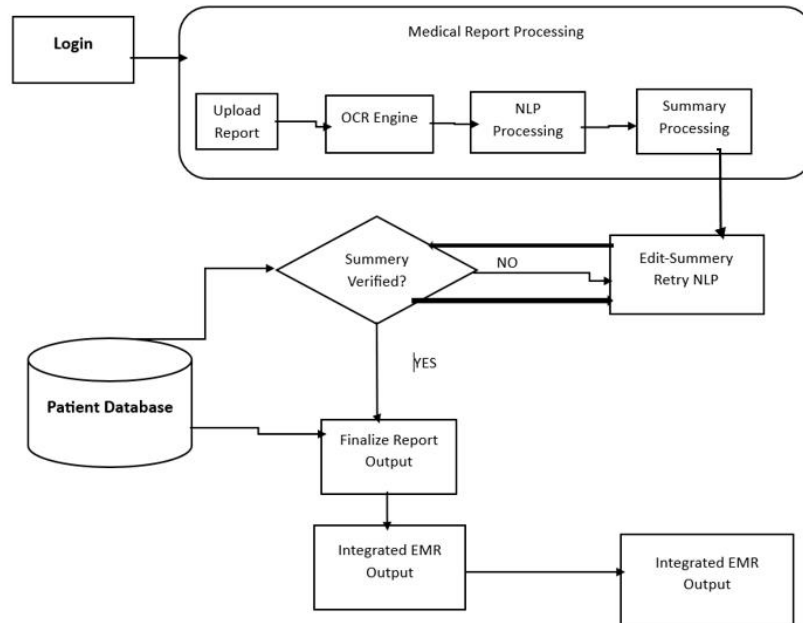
Login

Medical Report Processing

Upload Report

OCR Engine

NLP Processing

Summary Processing

Summery Verified?

NO

Edit-Summery Retry NLP

YES

Patient Database

Finalize Report Output

Integrated EMR Output

Integrated EMR Output